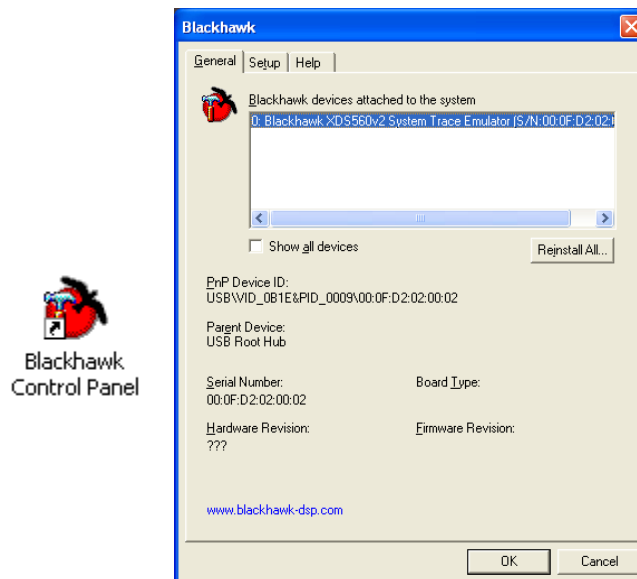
Blackhawk Control Panel

Blackhawk

General | Setup | Help

Blackhawk devices attached to the system

0: Blackhawk XDS560v2 System Trace Emulator [S/N:00:0F:D2:02:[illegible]

Show all devices

Reinstall All...

PnP Device ID:
USB\VID_0B1E&PID_0009\00:0F:D2:02:00:02

Parent Device:
USB Root Hub

Serial Number:
00:0F:D2:02:00:02

Board Type:

Hardware Revision:
???

Firmware Revision:

www.blackhawk-dsp.com

OK

Cancel